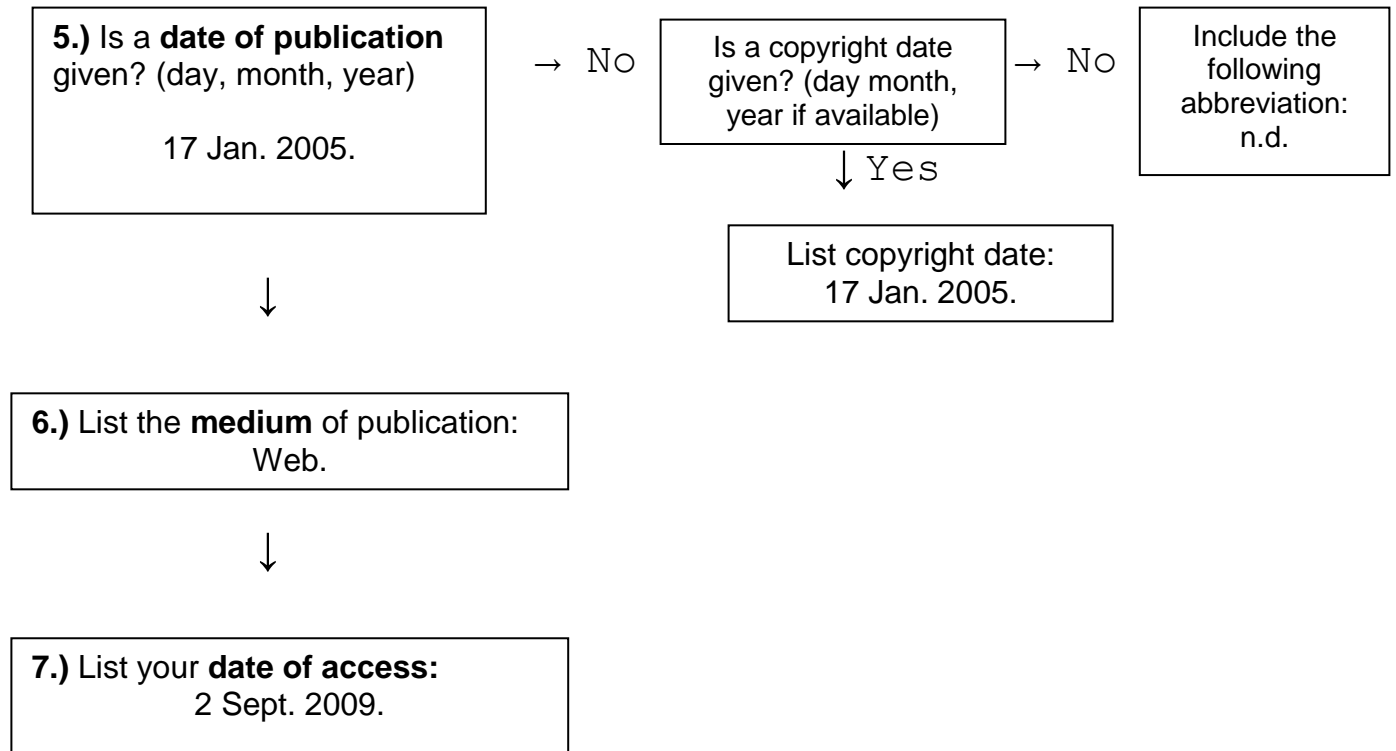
**5.)** Is a **date of publication** given? (day, month, year)

17 Jan. 2005.

→ No

Is a copyright date given? (day month, year if available)

→ No

Include the following abbreviation: n.d.

↓ Yes

List copyright date: 17 Jan. 2005.

↓

**6.)** List the **medium** of publication: Web.

↓

**7.)** List your **date of access:** 2 Sept. 2009.